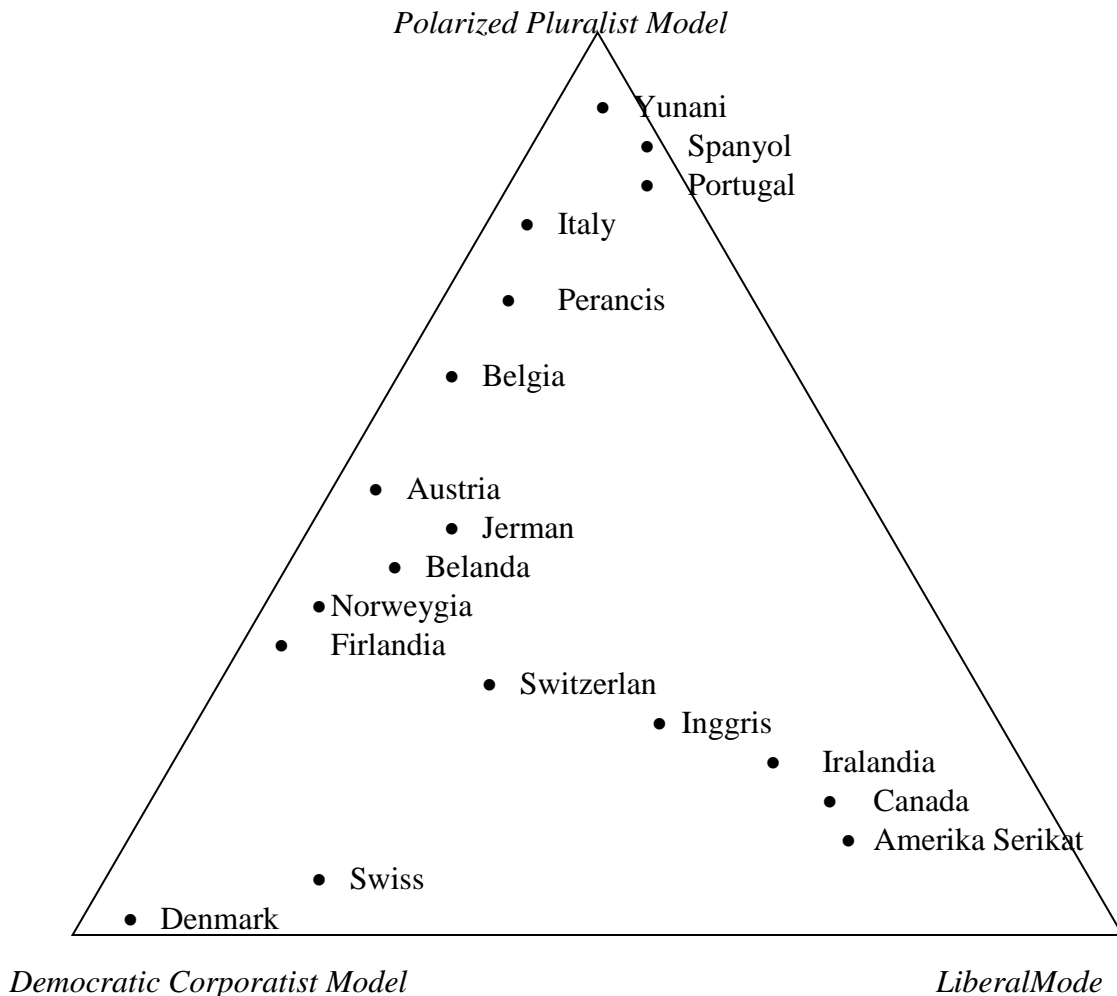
Polarized Pluralist Model

Yunani
Spanyol
Portugal
Italy
Perancis
Belgia
Austria
Jerman
Belanda
Norweygia
Firlandia
Switzerlan
Inggris
Iralandia
Canada
Amerika Serikat
Swiss
Denmark

Democratic Corporatist Model

LiberalMode